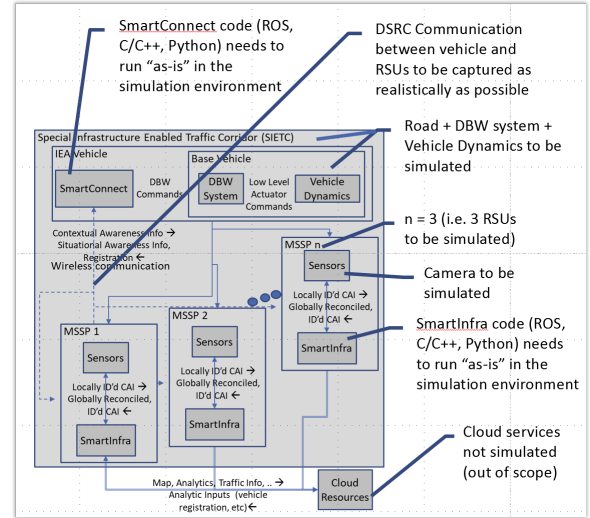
SmartConnect code (ROS, C/C++, Python) needs to run "as-is" in the simulation environment

DSRC Communication between vehicle and RSUs to be captured as realistically as possible

Special Infrastructure Enabled Traffic Corridor (SIETC)

IEA Vehicle

Base Vehicle

Road + DBW system + Vehicle Dynamics to be simulated

SmartConnect

DBW Commands

DBW System

Low Level Actuator Commands

Vehicle Dynamics

Contextual Awareness Info →
Situational Awareness Info, Registration ←
Wireless communication

n = 3 (i.e. 3 RSUs to be simulated)

MSSP n

Sensors

Camera to be simulated

Locally ID'd CAI →
Globally Reconciled, ID'd CAI ←

SmartInfra

SmartInfra code (ROS, C/C++, Python) needs to run "as-is" in the simulation environment

MSSP 1

Sensors

Locally ID'd CAI →
Globally Reconciled, ID'd CAI ←

SmartInfra

MSSP 2

Sensors

Locally ID'd CAI →
Globally Reconciled, ID'd CAI ←

SmartInfra

Cloud services not simulated (out of scope)

Map, Analytics, Traffic Info, .. →
Analytic Inputs (vehicle registration, etc) ←

Cloud Resources